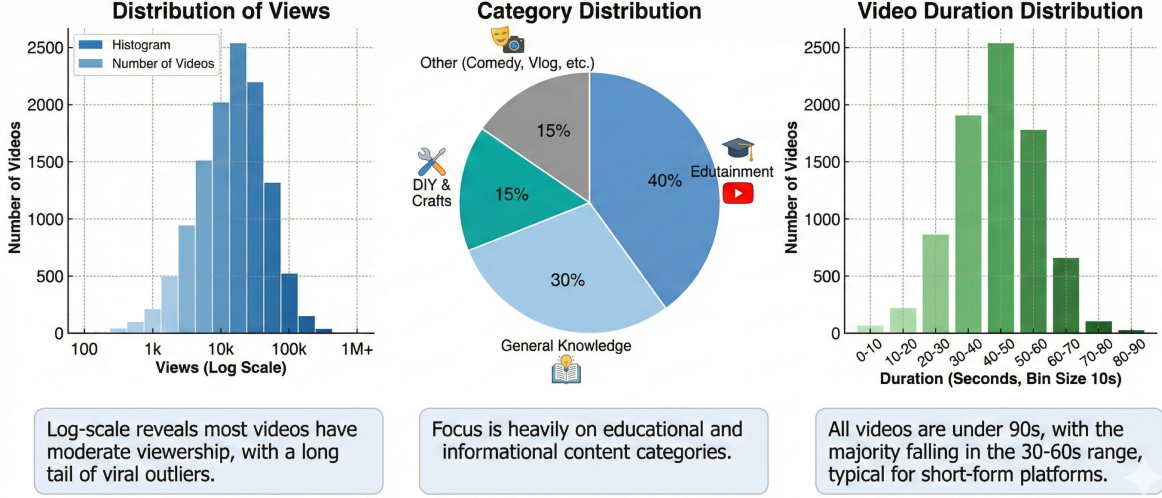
Distribution of Views

Histogram
Number of Videos

Number of Videos

2500
2000
1500
1000
500
0

100
1k
10k
100k
1M+
Views (Log Scale)

Log-scale reveals most videos have moderate viewership, with a long tail of viral outliers.

Category Distribution

Other (Comedy, Vlog, etc.)
15%
DIY & Crafts
15%
40%
Edutainment
30%
General Knowledge

Focus is heavily on educational and informational content categories.

Video Duration Distribution

Number of Videos

2500
2000
1500
1000
500
0

0-10
10-20
20-30
30-40
40-50
50-60
60-70
70-80
80-90
Duration (Seconds, Bin Size 10s)

All videos are under 90s, with the majority falling in the 30-60s range, typical for short-form platforms.